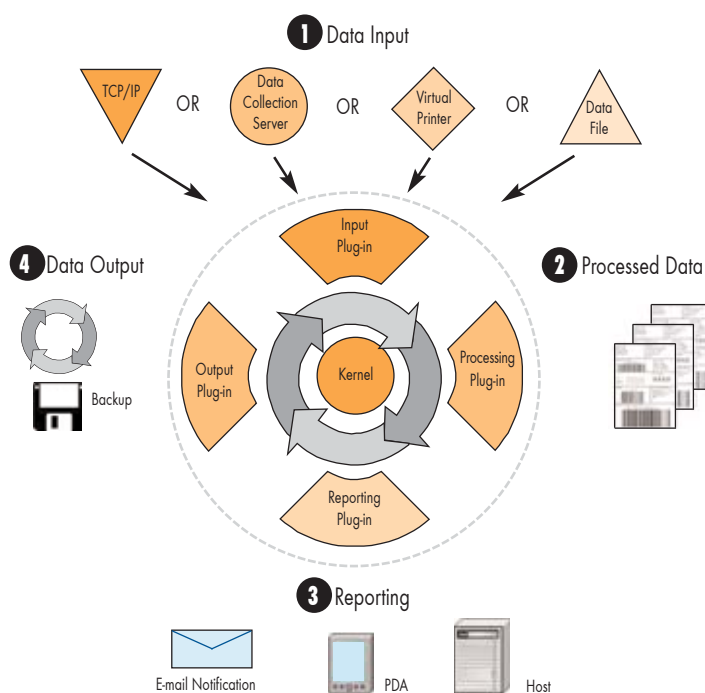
1 Data Input

TCP/IP OR Data Collection Server OR Virtual Printer OR Data File

4 Data Output

Backup

Input Plug-in

Output Plug-in

Kernel

Processing Plug-in

Reporting Plug-in

2 Processed Data

3 Reporting

E-mail Notification

PDA

Host